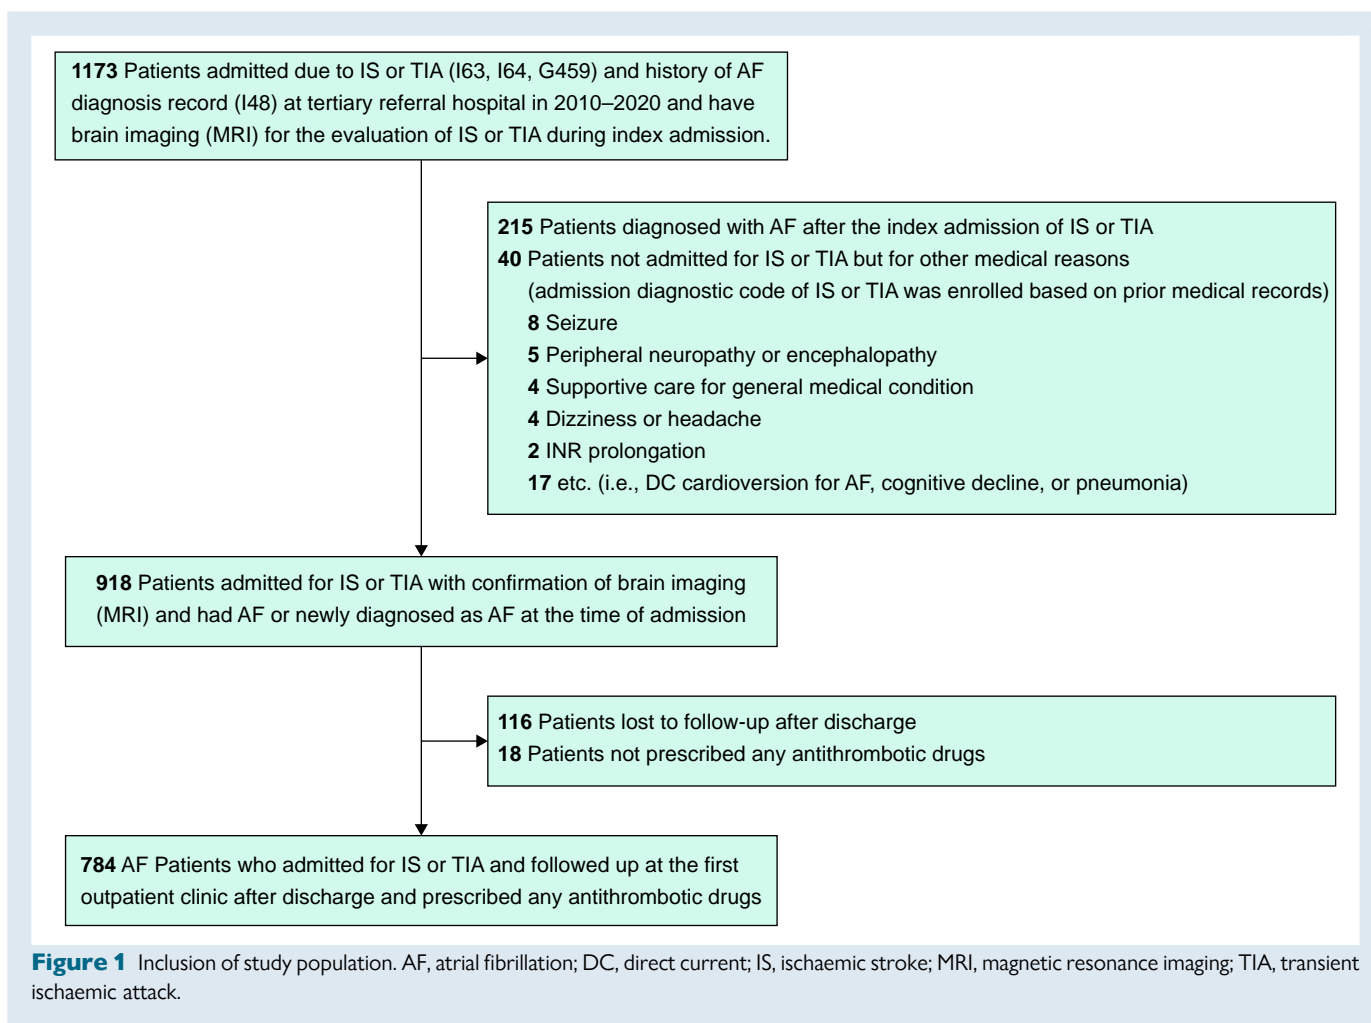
**1173** Patients admitted due to IS or TIA (I63, I64, G459) and history of AF diagnosis record (I48) at tertiary referral hospital in 2010–2020 and have brain imaging (MRI) for the evaluation of IS or TIA during index admission.

**215** Patients diagnosed with AF after the index admission of IS or TIA
**40** Patients not admitted for IS or TIA but for other medical reasons (admission diagnostic code of IS or TIA was enrolled based on prior medical records)
**8** Seizure
**5** Peripheral neuropathy or encephalopathy
**4** Supportive care for general medical condition
**4** Dizziness or headache
**2** INR prolongation
**17** etc. (i.e., DC cardioversion for AF, cognitive decline, or pneumonia)

**918** Patients admitted for IS or TIA with confirmation of brain imaging (MRI) and had AF or newly diagnosed as AF at the time of admission

**116** Patients lost to follow-up after discharge
**18** Patients not prescribed any antithrombotic drugs

**784** AF Patients who admitted for IS or TIA and followed up at the first outpatient clinic after discharge and prescribed any antithrombotic drugs

**Figure 1** Inclusion of study population. AF, atrial fibrillation; DC, direct current; IS, ischaemic stroke; MRI, magnetic resonance imaging; TIA, transient ischaemic attack.